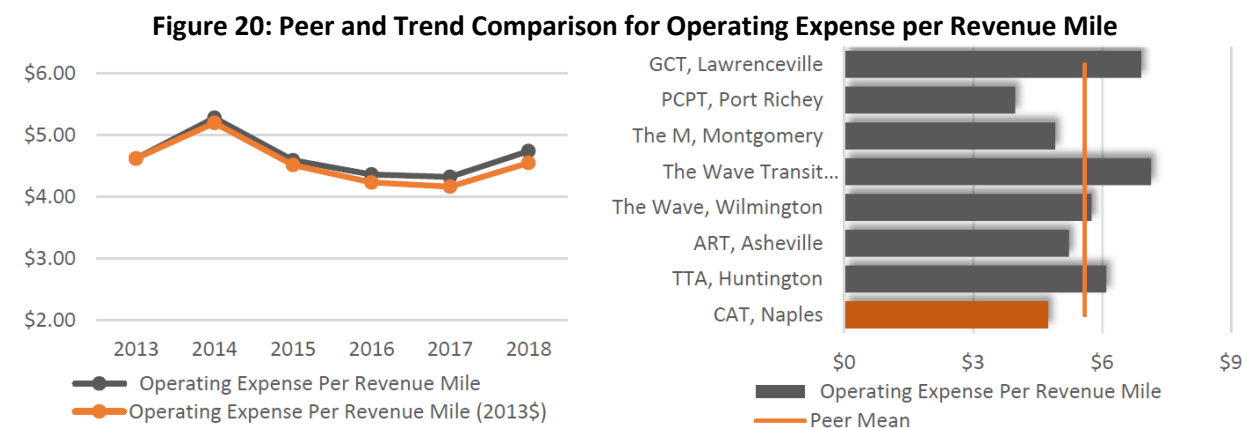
Figure 20: Peer and Trend Comparison for Operating Expense per Revenue Mile

$6.00
$5.00
$4.00
$3.00
$2.00
2013 2014 2015 2016 2017 2018

Operating Expense Per Revenue Mile
Operating Expense Per Revenue Mile (2013$)

GCT, Lawrenceville
PCPT, Port Richey
The M, Montgomery
The Wave Transit...
The Wave, Wilmington
ART, Asheville
TTA, Huntington
CAT, Naples

$0 $3 $6 $9

Operating Expense Per Revenue Mile
Peer Mean